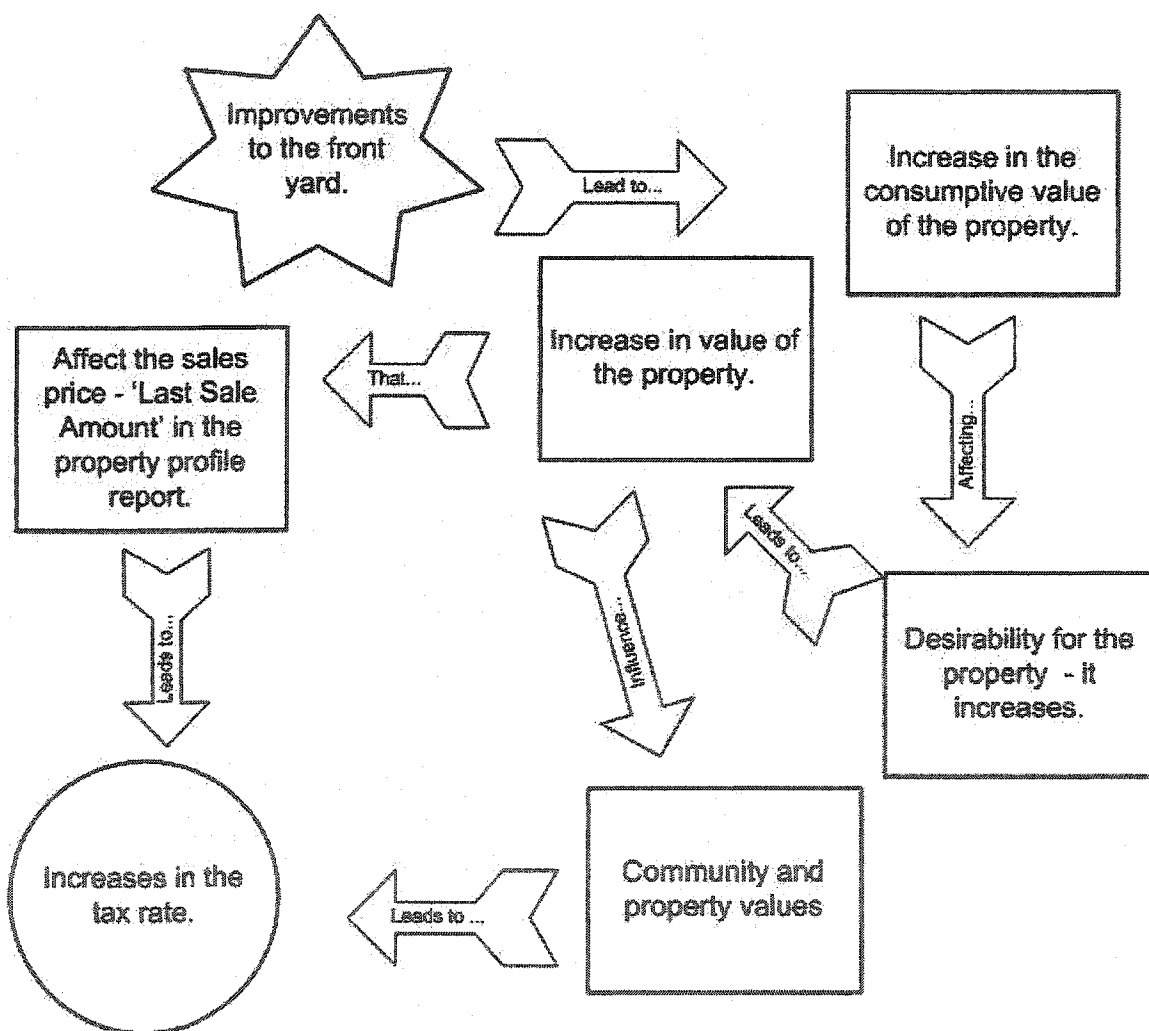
Improvements to the front yard.

Lead to...

Increase in the consumptive value of the property.

Affect the sales price - 'Last Sale Amount' in the property profile report.

That...

Increase in value of the property.

Affecting...

Leads to...

Leads to...

Influence...

Desirability for the property - it increases.

Increases in the tax rate.

Leads to ...

Community and property values